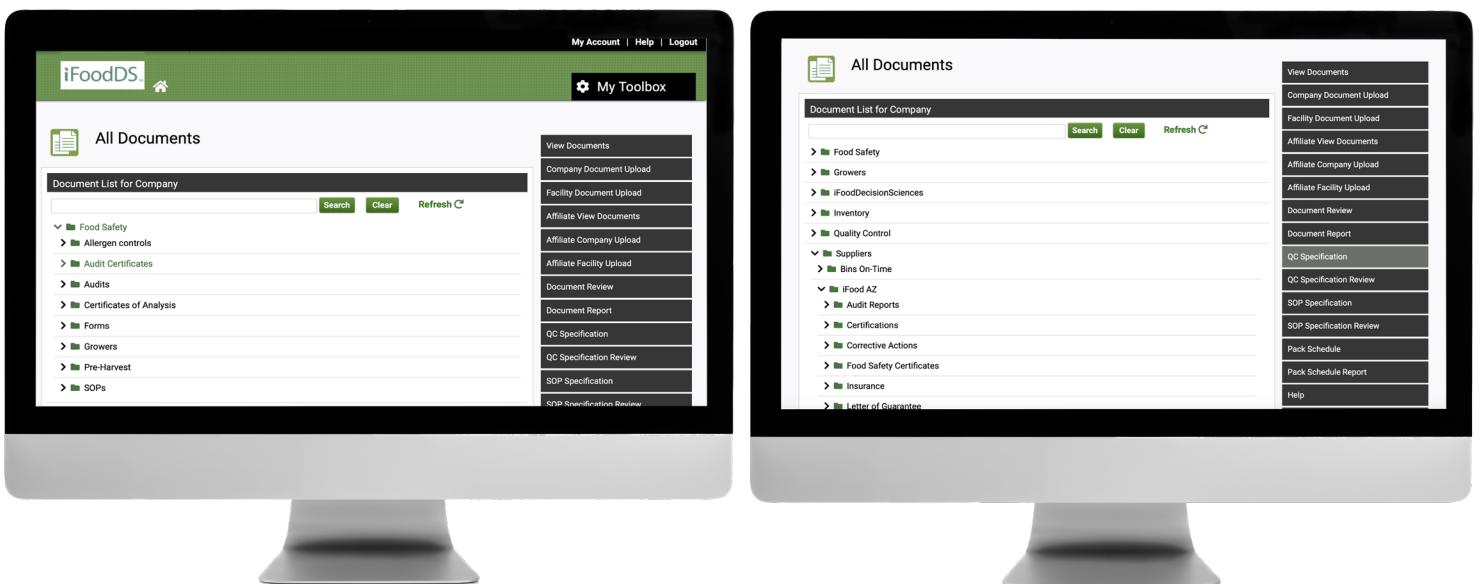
My Account | Help | Logout

iFoodDS

My Toolbox

All Documents

Document List for Company

Search Clear Refresh

Food Safety
Allergen controls
Audit Certificates
Audits
Certificates of Analysis
Forms
Growers
Pre-Harvest
SOPs

View Documents
Company Document Upload
Facility Document Upload
Affiliate View Documents
Affiliate Company Upload
Affiliate Facility Upload
Document Review
Document Report
QC Specification
QC Specification Review
SOP Specification
SOP Specification Review

All Documents

Document List for Company

Search Clear Refresh

Food Safety
Growers
iFoodDecisionSciences
Inventory
Quality Control
Suppliers
Bins On-Time
iFood AZ
Audit Reports
Certifications
Corrective Actions
Food Safety Certificates
Insurance
Letter of Guarantee

View Documents
Company Document Upload
Facility Document Upload
Affiliate View Documents
Affiliate Company Upload
Affiliate Facility Upload
Document Review
Document Report
QC Specification
QC Specification Review
SOP Specification
SOP Specification Review
Pack Schedule
Pack Schedule Report
Help